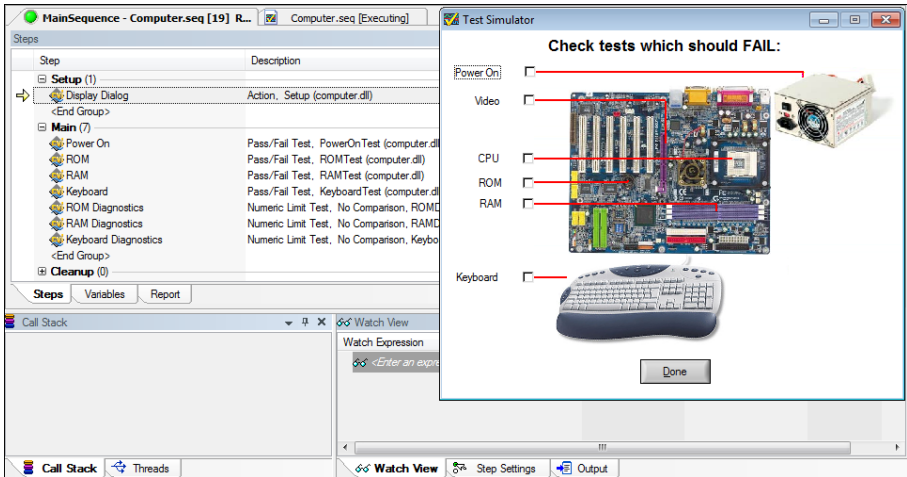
MainSequence - Computer.seq [19] R...

Computer.seq [Executing]

Steps

| Step | Description |
|---|---|
| Setup (1) | |
| Display Dialog | Action, Setup (computer.dll) |
| <End Group> | |
| Main (7) | |
| Power On | Pass/Fail Test, PowerOnTest (computer.dll |
| ROM | Pass/Fail Test, ROMTest (computer.dll) |
| RAM | Pass/Fail Test, RAMTest (computer.dll) |
| Keyboard | Pass/Fail Test, KeyboardTest (computer.dll |
| ROM Diagnostics | Numeric Limit Test, No Comparison, ROMD |
| RAM Diagnostics | Numeric Limit Test, No Comparison, RAMD |
| Keyboard Diagnostics | Numeric Limit Test, No Comparison, Keybo |
| <End Group> | |
| Cleanup (0) | |

Steps Variables Report

Call Stack

Watch View

Watch Expression

<Enter an expr

Call Stack Threads

Watch View Step Settings Output

Test Simulator

Check tests which should FAIL:

Power On

Video

CPU

ROM

RAM

Keyboard

Done